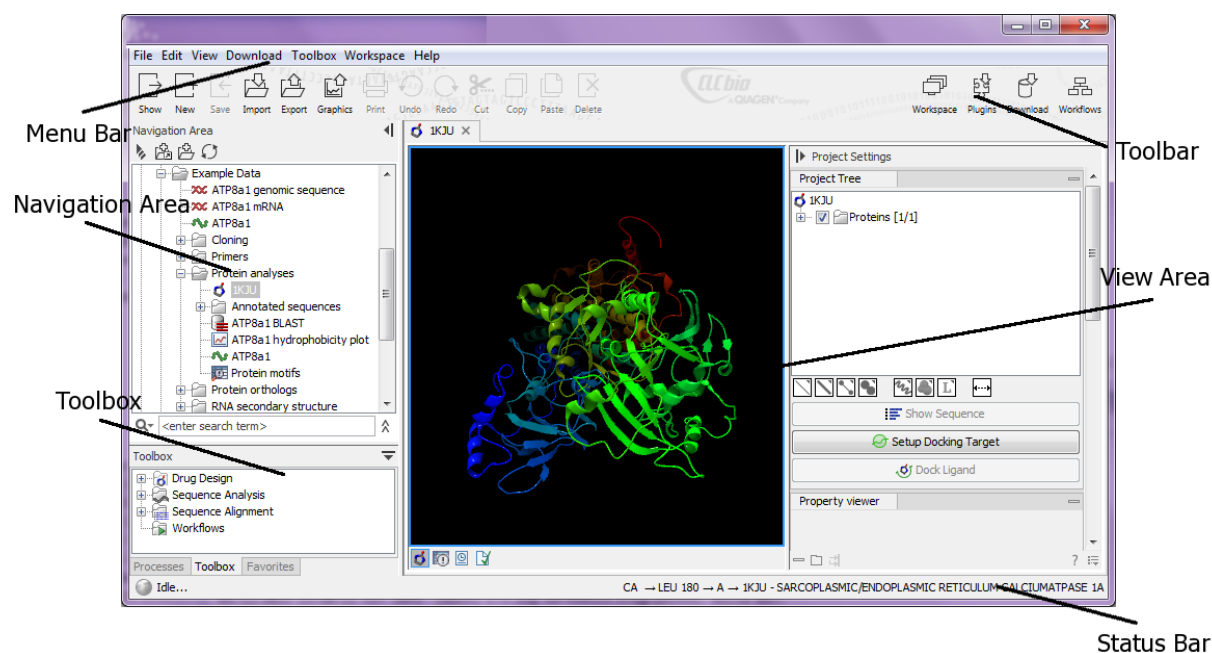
File Edit View Download Toolbox Workspace Help

Show New Save Import Export Graphics Print Undo Redo Cut Copy Paste Delete

CLCbio A QIAGEN Company

Workspace Plugins Download Workflows

Menu Bar

Toolbar

Navigation Area

1KJU

Example Data
ATP8a1 genomic sequence
ATP8a1 mRNA
ATP8a1
Cloning
Primers
Protein analyses
1KJU
Annotated sequences
ATP8a1 BLAST
ATP8a1 hydrophobicity plot
ATP8a1
Protein motifs
Protein orthologs
RNA secondary structure

<enter search term>

Navigation Area

Project Settings

Project Tree

1KJU
Proteins [1/1]

View Area

Show Sequence
Setup Docking Target
Dock Ligand

Property viewer

Toolbox

Toolbox

Drug Design
Sequence Analysis
Sequence Alignment
Workflows

Processes Toolbox Favorites

Idle...

CA → LEU 180 → A → 1KJU - SARCOPLASMIC/ENDOPLASMIC RETICULUM CALCIUMATPASE 1A

Status Bar